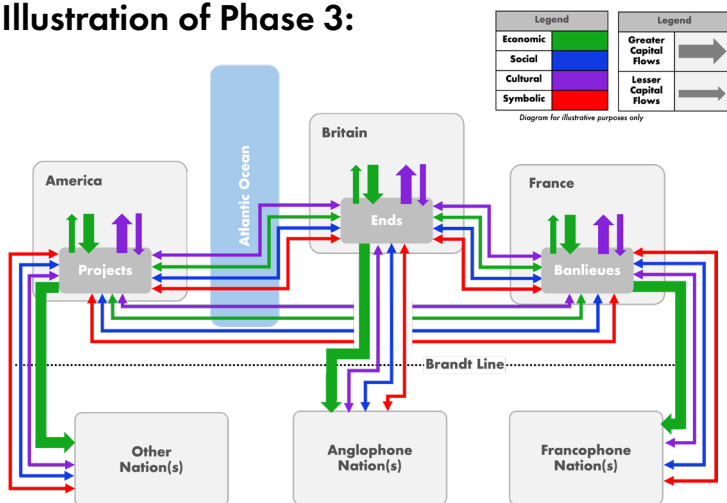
Illustration of Phase 3:

| Legend | |
|---|---|
| Economic | |
| Social | |
| Cultural | |
| Symbolic | |

| Legend | |
|---|---|
| Greater Capital Flows | |
| Lesser Capital Flows | |

Diagram for illustrative purposes only

Atlantic Ocean

America

Projects

Britain

Ends

France

Banlieues

Brandt Line

Other Nation(s)

Anglophone Nation(s)

Francophone Nation(s)